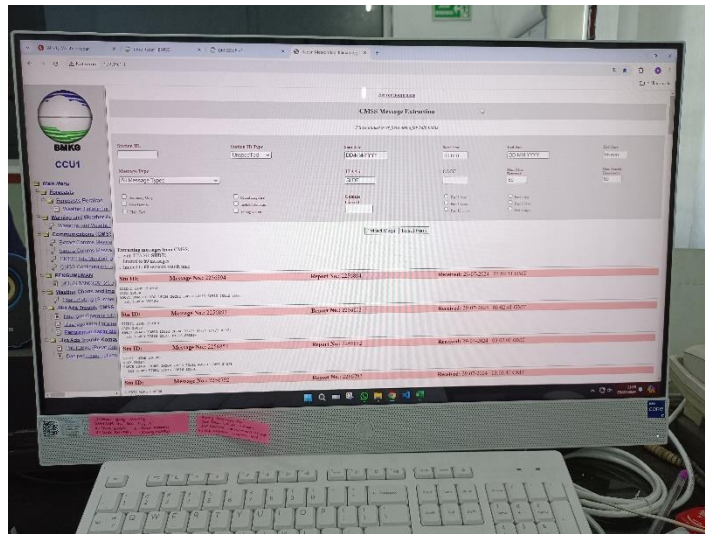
BMKG

CCU1

CMSS Message Extraction

Station ID:

Station ID Type

Message Type

All Message Types

Extract Data

Extracting messages from CMSS

Sta ID:

Message No.: 2250204

Report No.: 2250884

Received: 29-07-2024

Sta ID:

Message No.: 2250207

Report No.: 2250172

Received: 29-07-2024

Sta ID:

Message No.: 2250177

Report No.: 2250172

Received: 29-07-2024

Sta ID:

Message No.: 2250252

Report No.: 2250257

Received: 29-07-2024

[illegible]